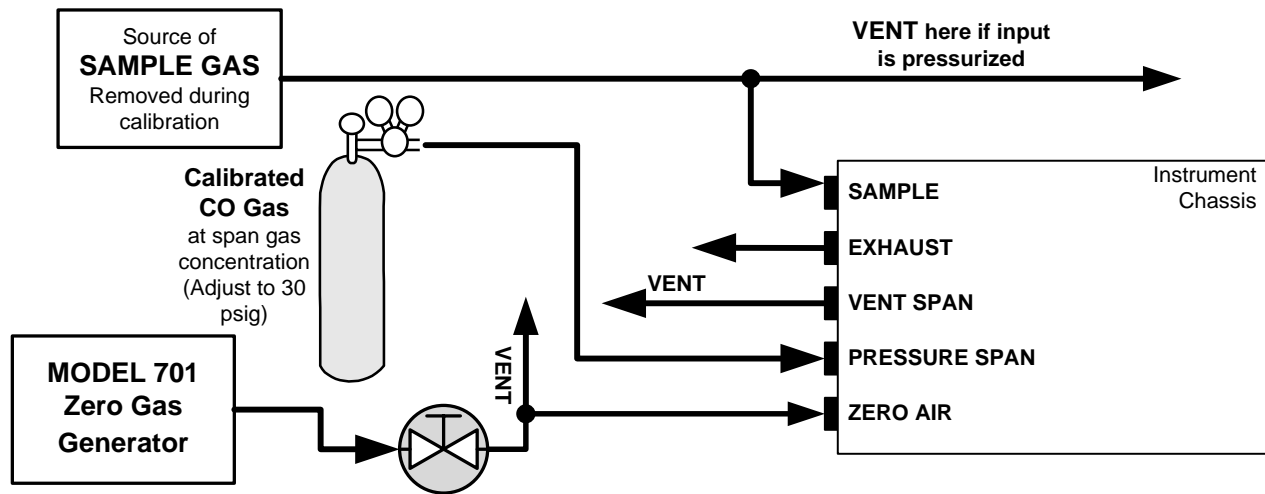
Source of
SAMPLE GAS
Removed during calibration

VENT here if input is pressurized

Calibrated CO Gas
at span gas concentration (Adjust to 30 psig)

Instrument Chassis

SAMPLE
EXHAUST
VENT
VENT SPAN
PRESSURE SPAN
ZERO AIR

MODEL 701
Zero Gas
Generator

VENT